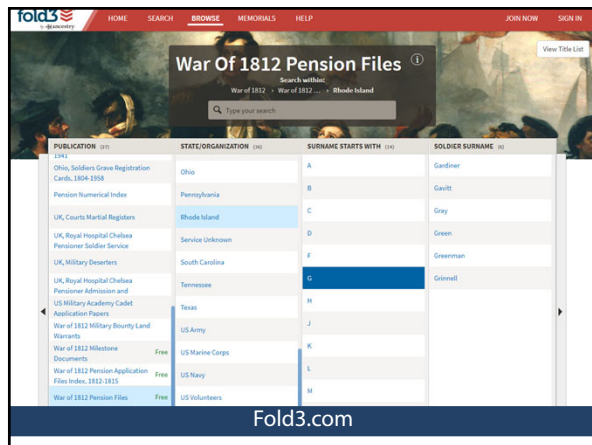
fold3 by ancestry

HOME SEARCH BROWSE MEMORIALS HELP JOIN NOW SIGN IN

View Title List

War Of 1812 Pension Files

Search within:
War of 1812 › War of 1812 ... › Rhode Island

Type your search

| PUBLICATION (37) | STATE/ORGANIZATION (30) | SURNAME STARTS WITH (14) | SOLDIER SURNAME (6) |
|---|---|---|---|
| 1941 | Ohio | A | Gardiner |
| Ohio, Soldiers Grave Registration Cards, 1804-1958 | Pennsylvania | B | Gavitt |
| Pension Numerical Index | Rhode Island | C | Gray |
| UK, Courts Martial Registers | Service Unknown | D | Green |
| UK, Royal Hospital Chelsea Pensioner Soldier Service | South Carolina | F | Greenman |
| UK, Military Deserters | Tennessee | G | Grinnell |
| UK, Royal Hospital Chelsea Pensioner Admission and | Texas | H | |
| US Military Academy Cadet Application Papers | US Army | J | |
| War of 1812 Military Bounty Land Warrants | US Marine Corps | K | |
| War of 1812 Milestone Documents Free | US Navy | L | |
| War of 1812 Pension Application Files Index, 1812-1815 Free | US Volunteers | M | |
| War of 1812 Pension Files Free | | | |

Fold3.com